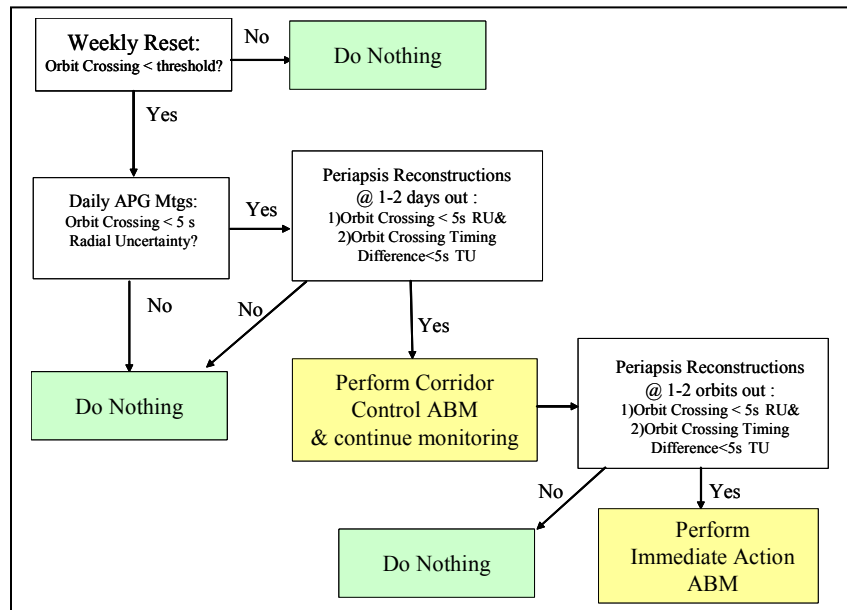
Weekly Reset:
Orbit Crossing < threshold?

No

Do Nothing

Yes

Daily APG Mtgs:
Orbit Crossing < 5 s
Radial Uncertainty?

Yes

Periapsis Reconstructions
@ 1-2 days out :
1)Orbit Crossing < 5s RU&
2)Orbit Crossing Timing
Difference<5s TU

No

No

Yes

Do Nothing

Perform Corridor
Control ABM
& continue monitoring

Periapsis Reconstructions
@ 1-2 orbits out :
1)Orbit Crossing < 5s RU&
2)Orbit Crossing Timing
Difference<5s TU

No

Yes

Do Nothing

Perform
Immediate Action
ABM